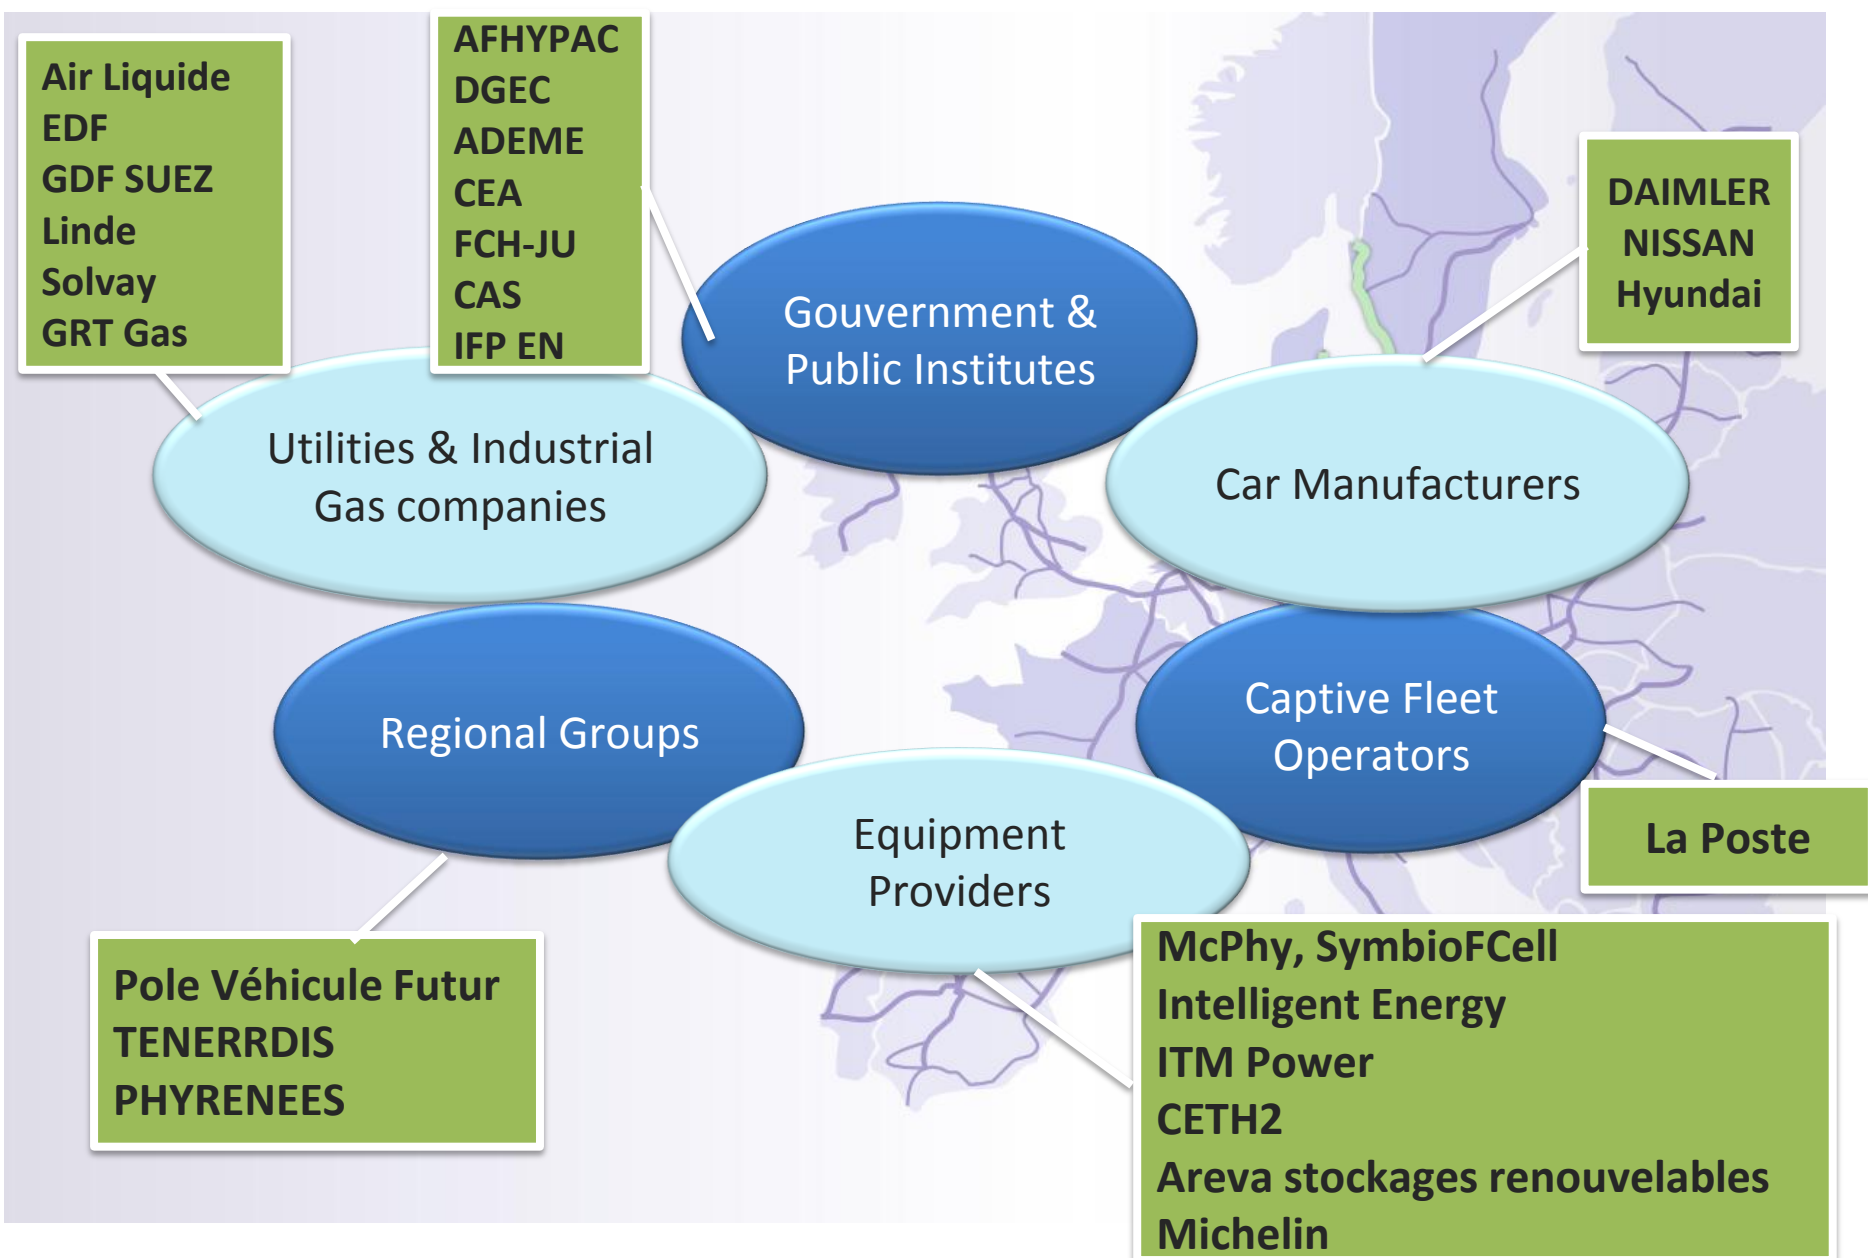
Air Liquide
EDF
GDF SUEZ
Linde
Solvay
GRT Gas

AFHYPAC
DGEC
ADEME
CEA
FCH-JU
CAS
IFP EN

Gouvernment & Public Institutes

DAIMLER
NISSAN
Hyundai

Utilities & Industrial Gas companies

Car Manufacturers

Regional Groups

Captive Fleet Operators

La Poste

Equipment Providers

Pole Véhicule Futur
TENERRDIS
PHYRENEES

McPhy, SymbioFCell
Intelligent Energy
ITM Power
CETH2
Areva stockages renouvelables
Michelin